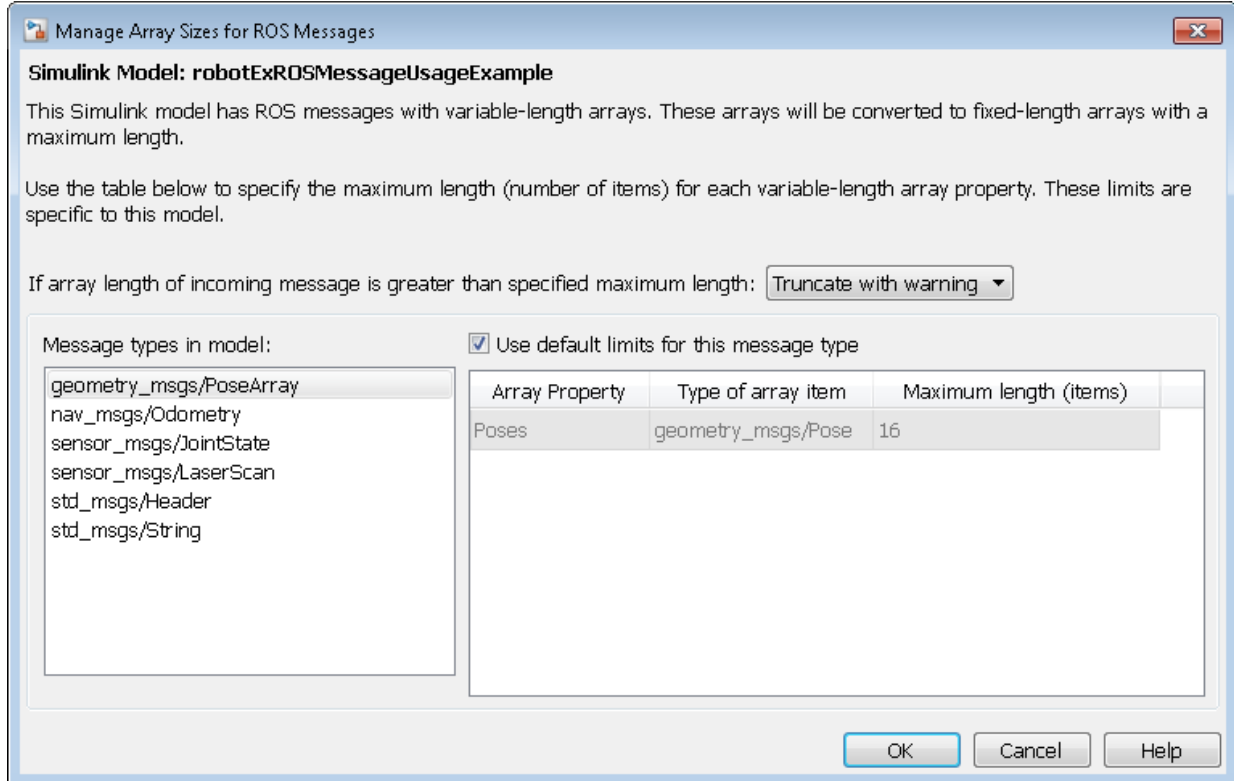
Manage Array Sizes for ROS Messages

Simulink Model: robotExROSMessageUsageExample

This Simulink model has ROS messages with variable-length arrays. These arrays will be converted to fixed-length arrays with a maximum length.

Use the table below to specify the maximum length (number of items) for each variable-length array property. These limits are specific to this model.

If array length of incoming message is greater than specified maximum length: Truncate with warning

Message types in model:

geometry_msgs/PoseArray
nav_msgs/Odometry
sensor_msgs/JointState
sensor_msgs/LaserScan
std_msgs/Header
std_msgs/String

Use default limits for this message type

| Array Property | Type of array item | Maximum length (items) |
|---|---|---|
| Poses | geometry_msgs/Pose | 16 |

OK Cancel Help